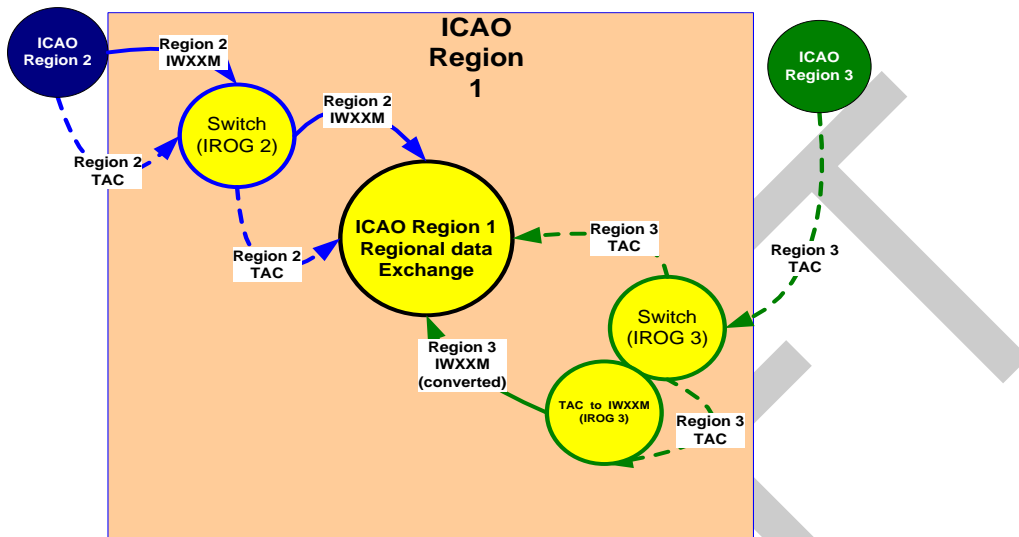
ICAO Region 1

ICAO Region 2

Region 2 IWXXM

Switch (IROG 2)

Region 2 IWXXM

Region 2 TAC

Region 2 TAC

ICAO Region 1 Regional data Exchange

ICAO Region 3

Region 3 TAC

Region 3 TAC

Switch (IROG 3)

Region 3 IWXXM (converted)

TAC to IWXXM (IROG 3)

Region 3 TAC